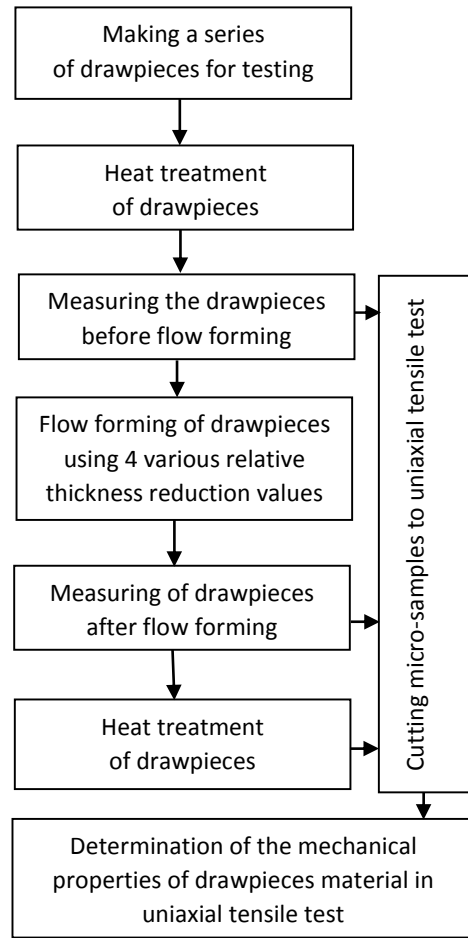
Making a series of drawpieces for testing

Heat treatment of drawpieces

Measuring the drawpieces before flow forming

Flow forming of drawpieces using 4 various relative thickness reduction values

Measuring of drawpieces after flow forming

Heat treatment of drawpieces

Cutting micro-samples to uniaxial tensile test

Determination of the mechanical properties of drawpieces material in uniaxial tensile test